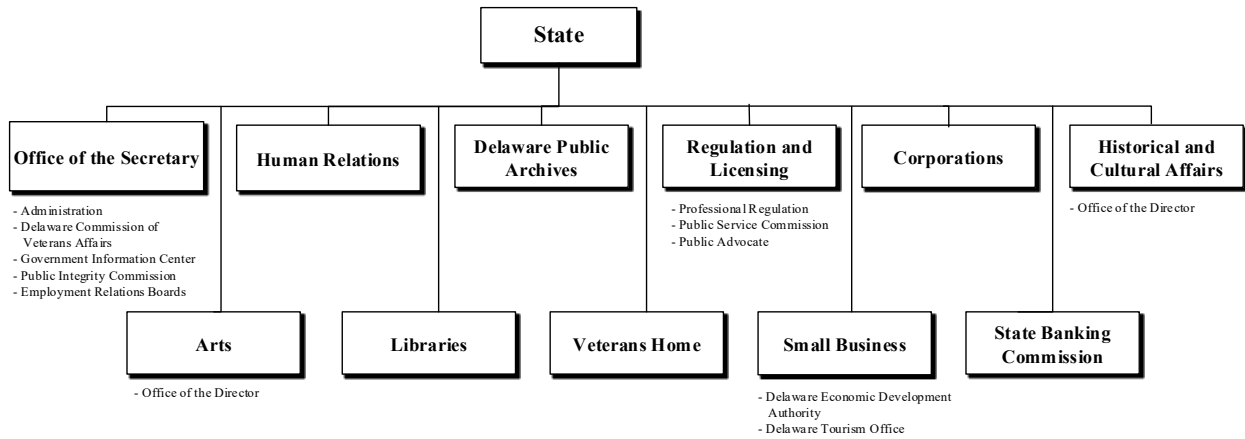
State

Office of the Secretary

- Administration
- Delaware Commission of Veterans Affairs
- Government Information Center
- Public Integrity Commission
- Employment Relations Boards

Human Relations

Delaware Public Archives

Regulation and Licensing

- Professional Regulation
- Public Service Commission
- Public Advocate

Corporations

Historical and Cultural Affairs

- Office of the Director

Arts

- Office of the Director

Libraries

Veterans Home

Small Business

- Delaware Economic Development Authority
- Delaware Tourism Office

State Banking Commission